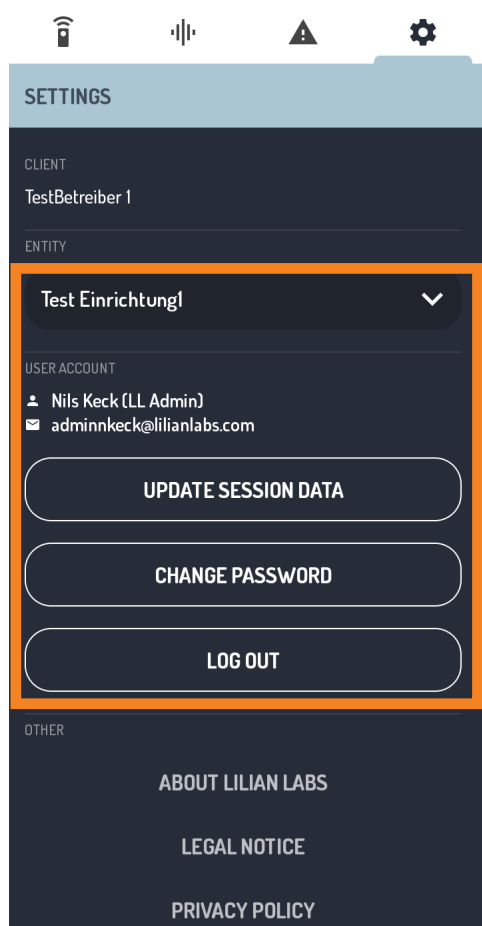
SETTINGS

CLIENT
TestBetreiber 1

ENTITY
Test Einrichtung1

USER ACCOUNT
Nils Keck (LL Admin)
adminnkeck@lilianlabs.com

UPDATE SESSION DATA

CHANGE PASSWORD

LOG OUT

OTHER

ABOUT LILIAN LABS

LEGAL NOTICE

PRIVACY POLICY